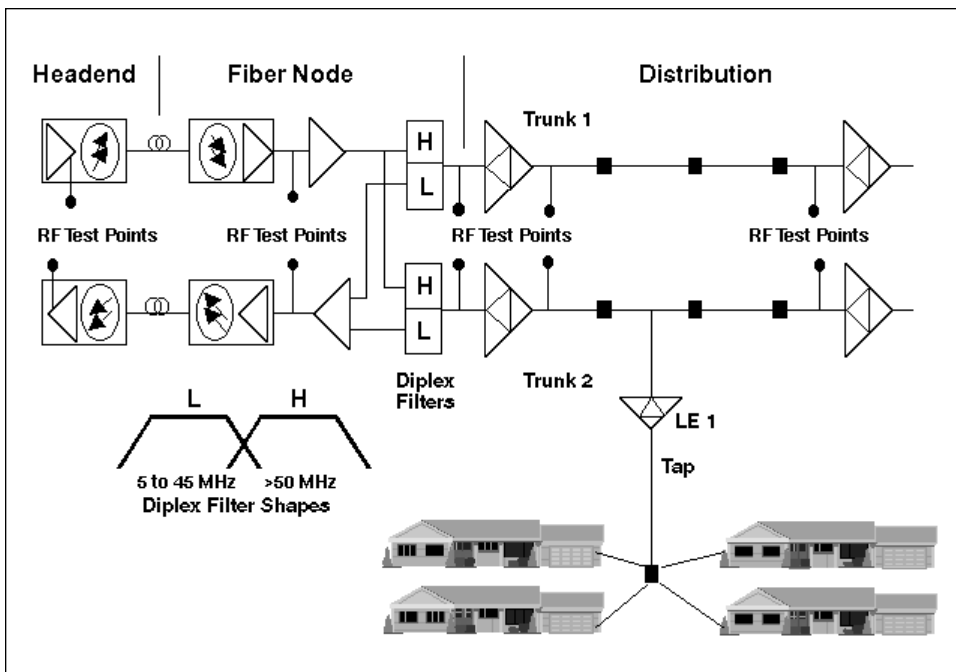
Headend

Fiber Node

Distribution

Trunk 1

H

L

RF Test Points

RF Test Points

RF Test Points

RF Test Points

H

L

Diplex Filters

Trunk 2

L

H

5 to 45 MHz

>50 MHz

Diplex Filter Shapes

LE 1

Tap